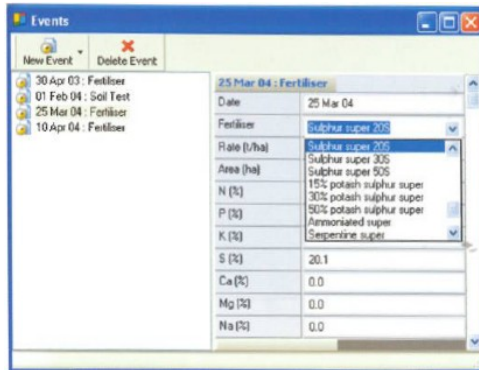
Events

New Event Delete Event

30 Apr 03 : Fertiliser
01 Feb 04 : Soil Test
25 Mar 04 : Fertiliser
10 Apr 04 : Fertiliser

25 Mar 04 : Fertiliser

| | |
|---|---|
| Date | 25 Mar 04 |
| Fertiliser | Sulphur super 20S |
| Rate (t/ha) | Sulphur super 20S |
| Area (ha) | Sulphur super 30S |
| N (%) | Sulphur super 50S |
| P (%) | 15% potash sulphur super |
| K (%) | 30% potash sulphur super<br>50% potash sulphur super<br>Ammoniated super<br>Serpentine super |
| S (%) | 20.1 |
| Ca (%) | 0.0 |
| Mg (%) | 0.0 |
| Na (%) | 0.0 |